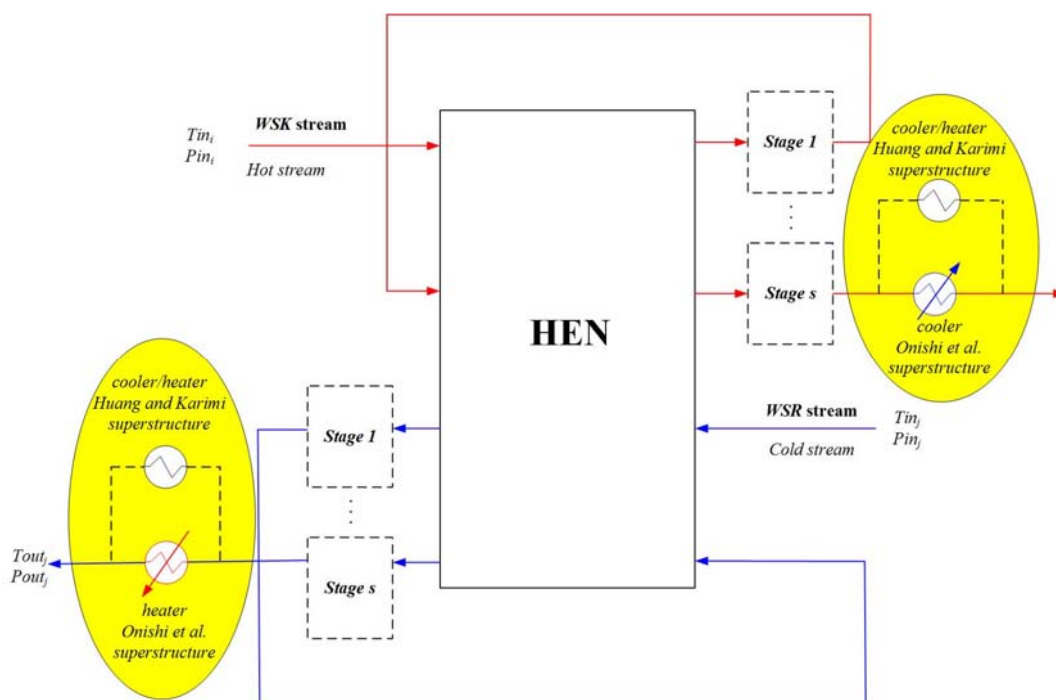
$Tin_i$
$Pin_i$

**WSK stream**

Hot stream

HEN

Stage 1

Stage s

cooler/heater
Huang and Karimi
superstructure

cooler
Onishi et al.
superstructure

cooler/heater
Huang and Karimi
superstructure

Stage 1

Stage s

**WSR stream**

Cold stream

$Tin_j$
$Pin_j$

$Tout_j$
$Pout_j$

heater
Onishi et al.
superstructure